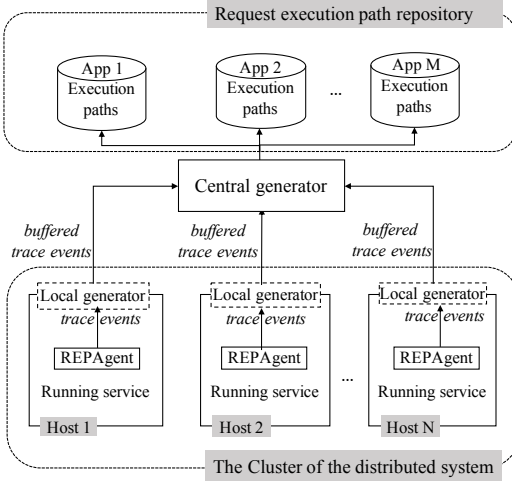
Request execution path repository

App 1 Execution paths

App 2 Execution paths

...

App M Execution paths

Central generator

buffered trace events

buffered trace events

buffered trace events

Local generator

trace events

REPAgent

Running service

Host 1

Local generator

trace events

REPAgent

Running service

Host 2

...

Local generator

trace events

REPAgent

Running service

Host N

The Cluster of the distributed system